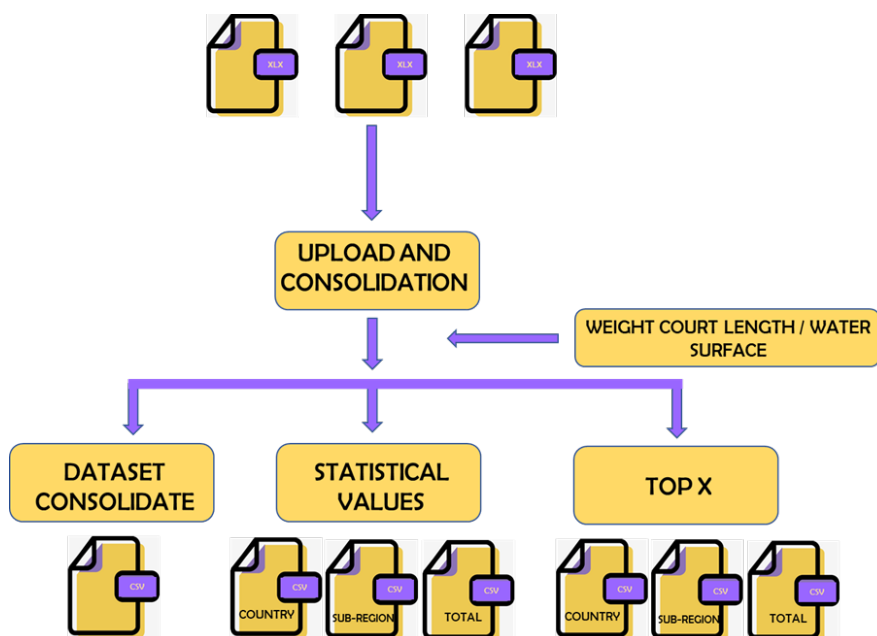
XLX XLX XLX

UPLOAD AND CONSOLIDATION

WEIGHT COURT LENGTH / WATER SURFACE

DATASET CONSOLIDATE

STATISTICAL VALUES

TOP X

CSV

CSV COUNTRY

CSV SUB-REGION

CSV TOTAL

CSV COUNTRY

CSV SUB-REGION

CSV TOTAL